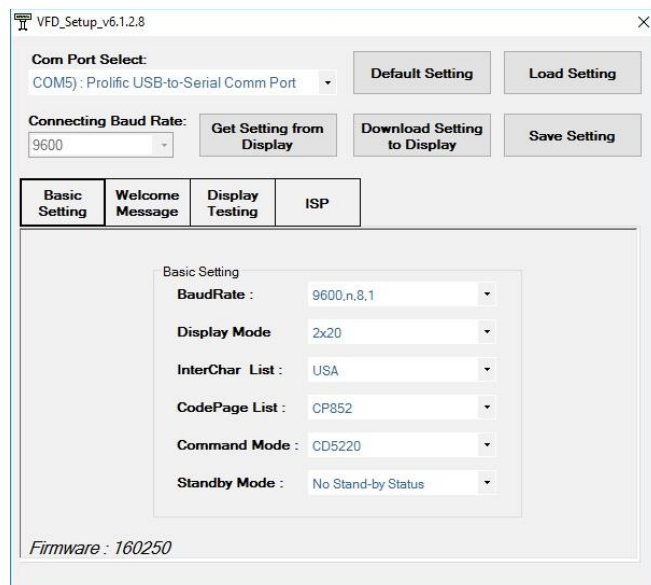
VFD_Setup_v6.1.2.8

×

Com Port Select:

COM5) : Prolific USB-to-Serial Comm Port

Default Setting

Load Setting

Connecting Baud Rate:

9600

Get Setting from Display

Download Setting to Display

Save Setting

Basic Setting

Welcome Message

Display Testing

ISP

Basic Setting

BaudRate :

9600,n,8,1

Display Mode

2x20

InterChar List :

USA

CodePage List :

CP852

Command Mode :

CD5220

Standby Mode :

No Stand-by Status

Firmware : 160250